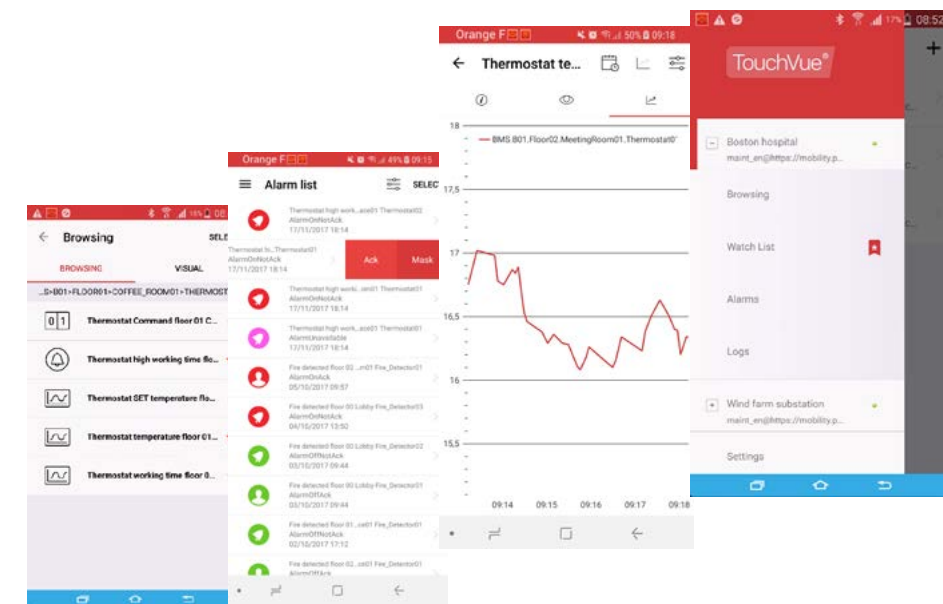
16% 08

Browsing

SELEC

BROWSING

VISUAL

...S>B01>FLOOR01>COFFEE_ROOM01>THERMOST

0|1

Thermostat Command floor 01 C...

Thermostat high working time flo...

Thermostat SET temperature flo...

Thermostat temperature floor 01...

Thermostat working time floor 0...

Orange F

49% 09:15

Alarm list

SELEC

Thermostat high work...oom01 Thermostat02
AlarmOnNotAck
17/11/2017 18:14

Thermostat hi...Thermostat01
AlarmOnNotAck
17/11/2017 18:14

Ack

Mask

Thermostat high work...oom01 Thermostat01
AlarmOnNotAck
17/11/2017 18:14

Thermostat high work...oom01 Thermostat01
AlarmUnavailable
17/11/2017 18:14

Fire detected floor 02 ...m01 Fire_Detector01
AlarmOnAck
05/10/2017 09:57

Fire detected floor 00 Lobby Fire_Detector03
AlarmOnNotAck
04/10/2017 13:50

Fire detected floor 00 Lobby Fire_Detector02
AlarmOffNotAck
03/10/2017 09:44

Fire detected floor 00 Lobby Fire_Detector01
AlarmOffAck
03/10/2017 09:44

Fire detected floor 01...oom01 Fire_Detector01
AlarmOffNotAck
02/10/2017 17:12

Fire detected floor 02 ...m01 Fire_Detector01
AlarmOffAck

Orange F

50% 09:18

Thermostat te...

18

BMS.B01.Floor02.MeetingRoom01.Thermostat0

17,5

17

16,5

16

15,5

09:14

09:15

09:16

09:17

09:18

08:52

TouchVue®

Boston hospital
maint_en@https://mobility.p...

Browsing

Watch List

Alarms

Logs

Wind farm substation
maint_en@https://mobility.p...

Settings